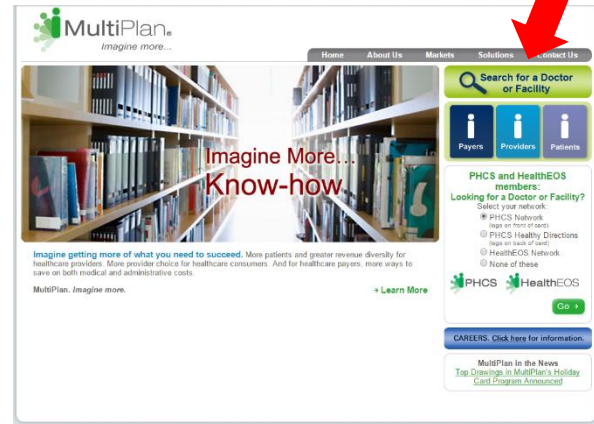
MultiPlan®
Imagine more...

Home About Us Markets Solutions Contact Us

Search for a Doctor or Facility

Payers Providers Patients

Imagine More...
Know-how

Imagine getting more of what you need to succeed. More patients and greater revenue diversity for healthcare providers. More provider choice for healthcare consumers. And for healthcare payers, more ways to save on both medical and administrative costs.

MultiPlan. Imagine more.

» Learn More

PHCS and HealthEOS members:
Looking for a Doctor or Facility?
Select your network:
PHCS Network
(logo on front of card)
PHCS Healthy Directions
(logo on back of card)
HealthEOS Network
None of these

PHCS HealthEOS

Go ›

CAREERS. Click here for information.

MultiPlan in the News
Top Drawings in MultiPlan's Holiday Card Program Announced